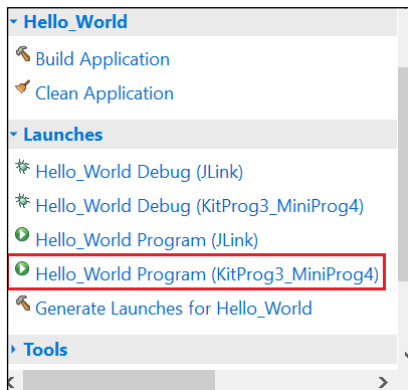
Hello_World

Build Application

Clean Application

Launches

Hello_World Debug (JLink)

Hello_World Debug (KitProg3_MiniProg4)

Hello_World Program (JLink)

Hello_World Program (KitProg3_MiniProg4)

Generate Launches for Hello_World

Tools